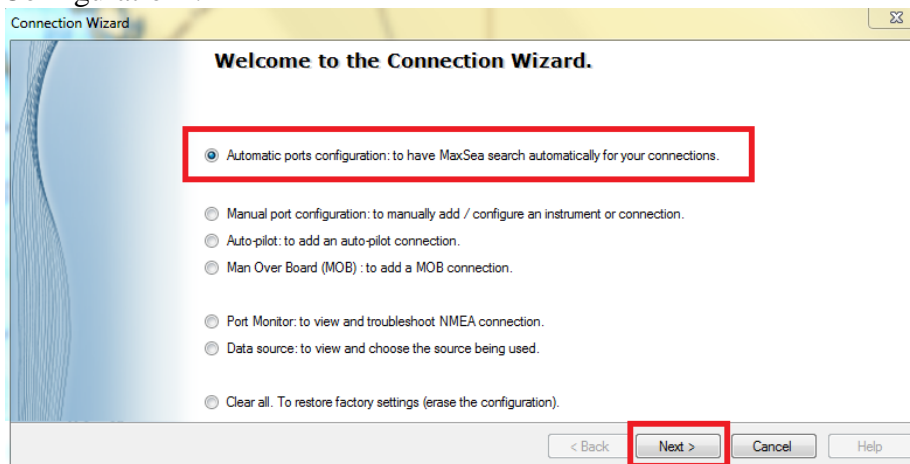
Connection Wizard

Welcome to the Connection Wizard.

Automatic ports configuration: to have MaxSea search automatically for your connections.

Manual port configuration: to manually add / configure an instrument or connection.

Auto-pilot: to add an auto-pilot connection.

Man Over Board (MOB) : to add a MOB connection.

Port Monitor: to view and troubleshoot NMEA connection.

Data source: to view and choose the source being used.

Clear all. To restore factory settings (erase the configuration).

< Back

Next >

Cancel

Help